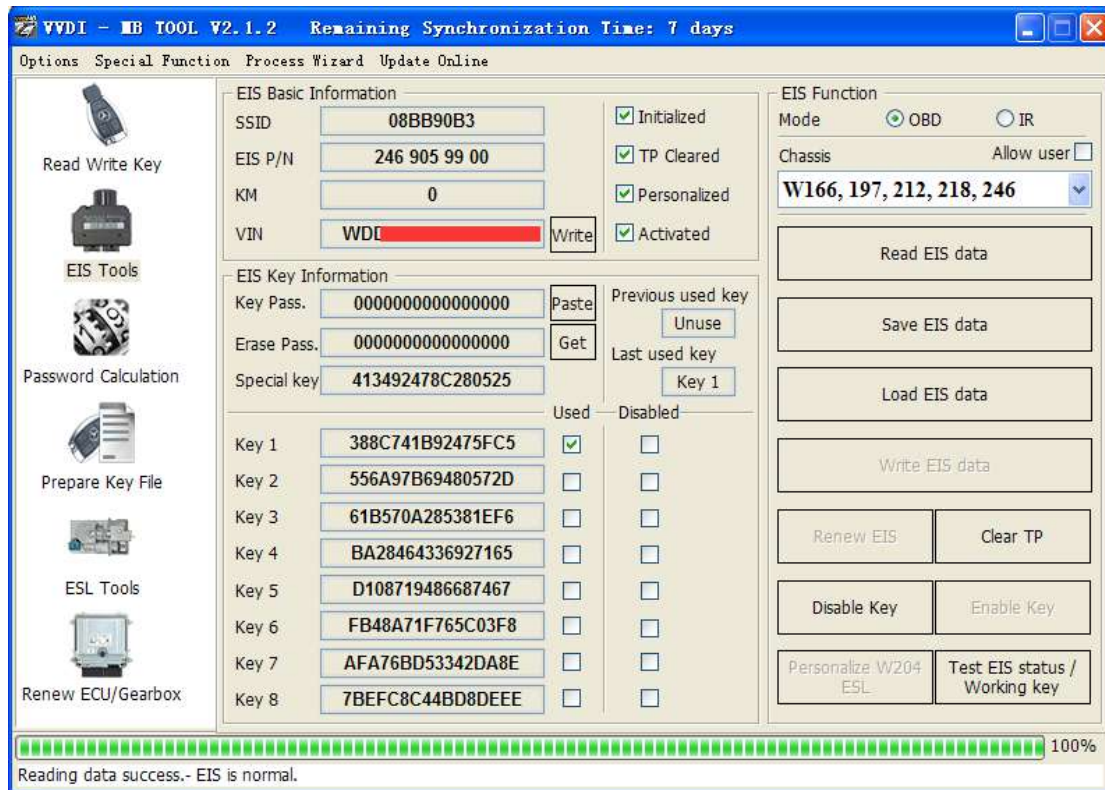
VVDI - MB TOOL V2.1.2 Remaining Synchronization Time: 7 days

Options Special Function Process Wizard Update Online

Read Write Key

EIS Tools

Password Calculation

Prepare Key File

ESL Tools

Renew ECU/Gearbox

EIS Basic Information

SSID 08BB90B3

EIS P/N 246 905 99 00

KM 0

VIN WDD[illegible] Write

Initialized

TP Cleared

Personalized

Activated

EIS Key Information

Key Pass. 0000000000000000 Paste

Erase Pass. 0000000000000000 Get

Special key 413492478C280525

Previous used key

Unuse

Last used key

Key 1

Used Disabled

| | | Used | Disabled |
|---|---|---|---|
| Key 1 | 388C741B92475FC5 | ☑ | ☐ |
| Key 2 | 556A97B69480572D | ☐ | ☐ |
| Key 3 | 61B570A285381EF6 | ☐ | ☐ |
| Key 4 | BA28464336927165 | ☐ | ☐ |
| Key 5 | D108719486687467 | ☐ | ☐ |
| Key 6 | FB48A71F765C03F8 | ☐ | ☐ |
| Key 7 | AFA76BD53342DA8E | ☐ | ☐ |
| Key 8 | 7BEFC8C44BD8DEEE | ☐ | ☐ |

EIS Function

Mode OBD IR

Chassis Allow user

W166, 197, 212, 218, 246

Read EIS data

Save EIS data

Load EIS data

Write EIS data

Renew EIS

Clear TP

Disable Key

Enable Key

Personalize W204 ESL

Test EIS status / Working key

100%

Reading data success.- EIS is normal.